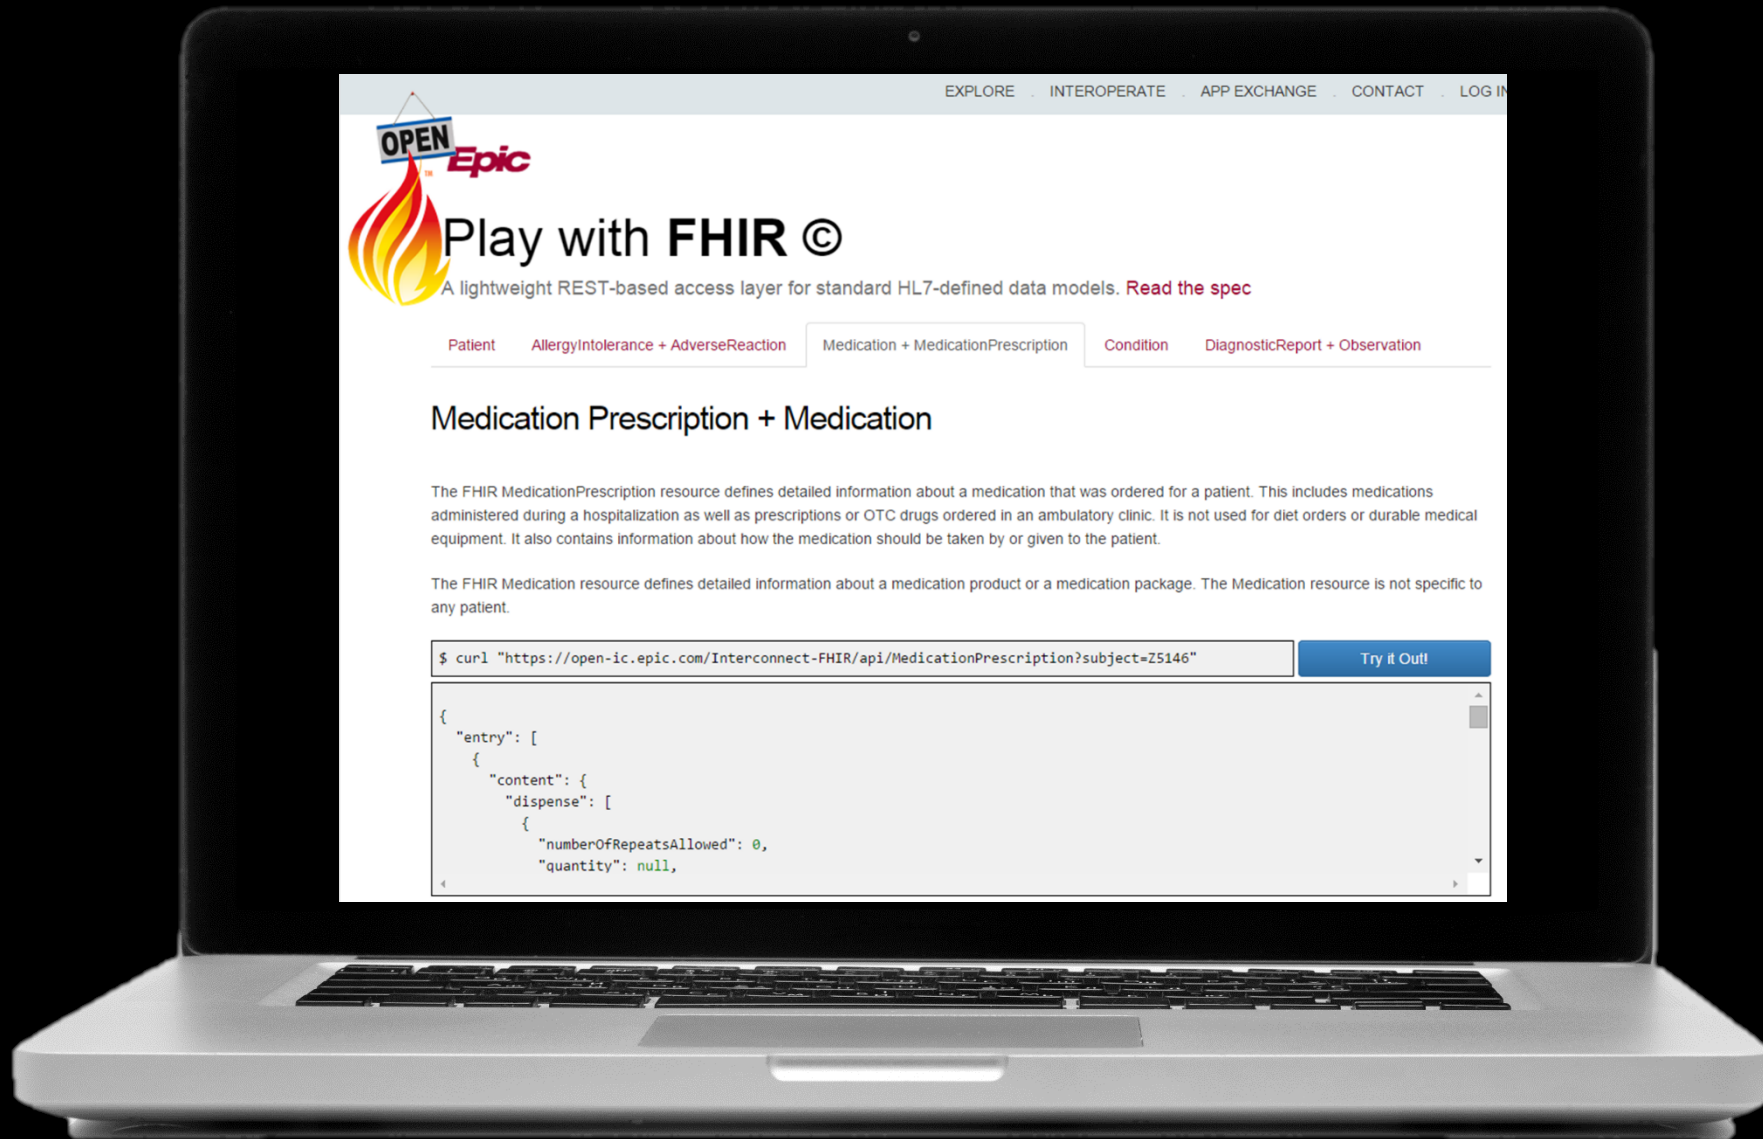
EXPLORE . INTEROPERATE . APP EXCHANGE . CONTACT . LOG IN

OPEN Epic

Play with FHIR ©

A lightweight REST-based access layer for standard HL7-defined data models. Read the spec

Patient AllergyIntolerance + AdverseReaction Medication + MedicationPrescription Condition DiagnosticReport + Observation

Medication Prescription + Medication

The FHIR MedicationPrescription resource defines detailed information about a medication that was ordered for a patient. This includes medications administered during a hospitalization as well as prescriptions or OTC drugs ordered in an ambulatory clinic. It is not used for diet orders or durable medical equipment. It also contains information about how the medication should be taken by or given to the patient.

The FHIR Medication resource defines detailed information about a medication product or a medication package. The Medication resource is not specific to any patient.

$ curl "https://open-ic.epic.com/Interconnect-FHIR/api/MedicationPrescription?subject=Z5146"

Try it Out!

{
"entry": [
{
"content": {
"dispense": [
{
"numberOfRepeatsAllowed": 0,
"quantity": null,